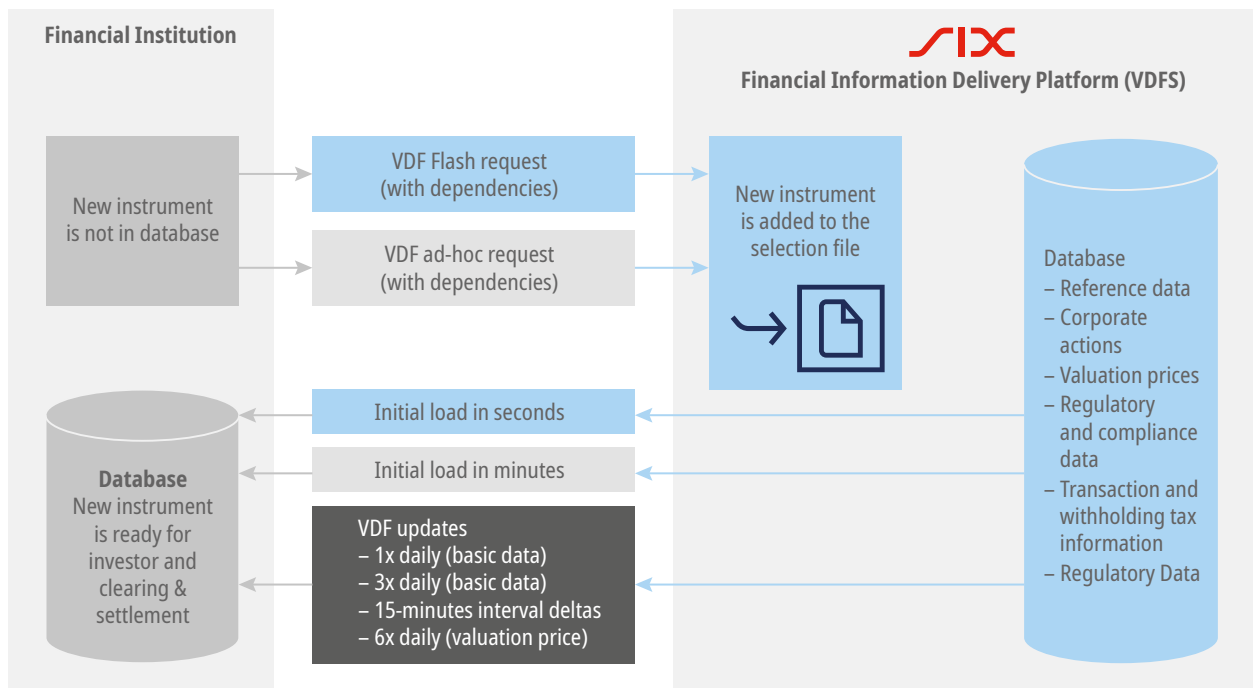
Financial Institution

SIX

Financial Information Delivery Platform (VDFS)

New instrument is not in database

VDF Flash request (with dependencies)

VDF ad-hoc request (with dependencies)

New instrument is added to the selection file

Database
– Reference data
– Corporate actions
– Valuation prices
– Regulatory and compliance data
– Transaction and withholding tax information
– Regulatory Data

Initial load in seconds

Initial load in minutes

Database
New instrument is ready for investor and clearing & settlement

VDF updates
– 1x daily (basic data)
– 3x daily (basic data)
– 15-minutes interval deltas
– 6x daily (valuation price)